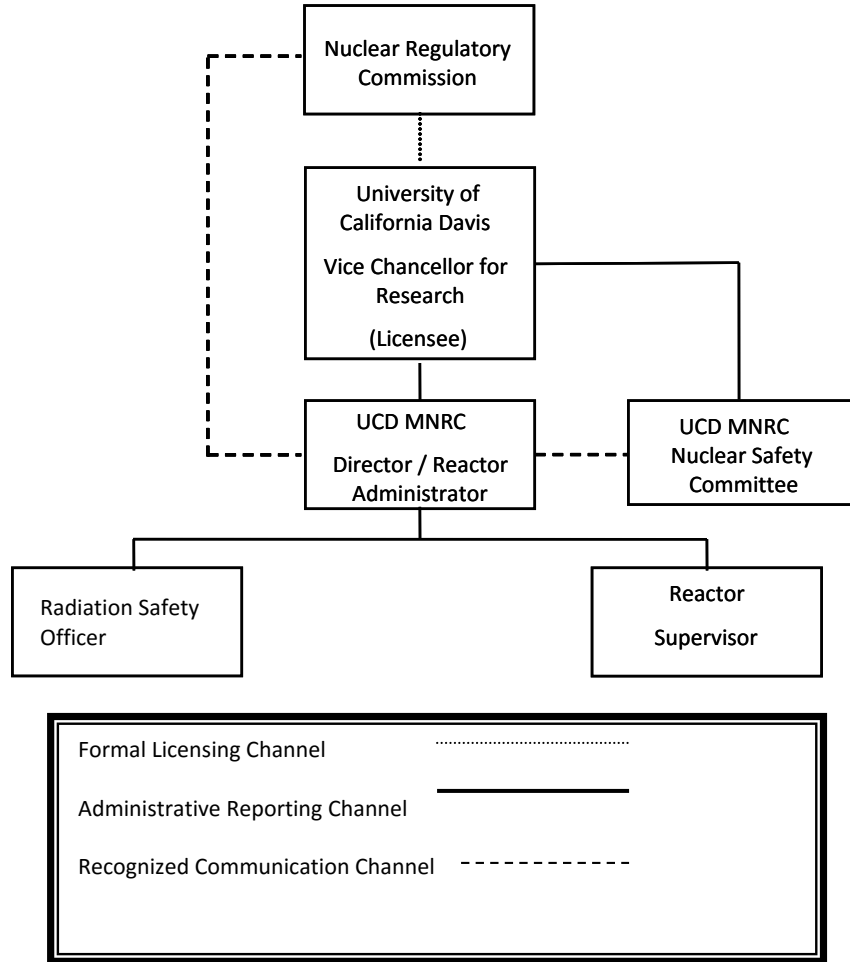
Nuclear Regulatory Commission

University of California Davis

Vice Chancellor for Research

(Licensee)

UCD MNRC

Director / Reactor Administrator

UCD MNRC Nuclear Safety Committee

Radiation Safety Officer

Reactor

Supervisor

Formal Licensing Channel

Administrative Reporting Channel

Recognized Communication Channel